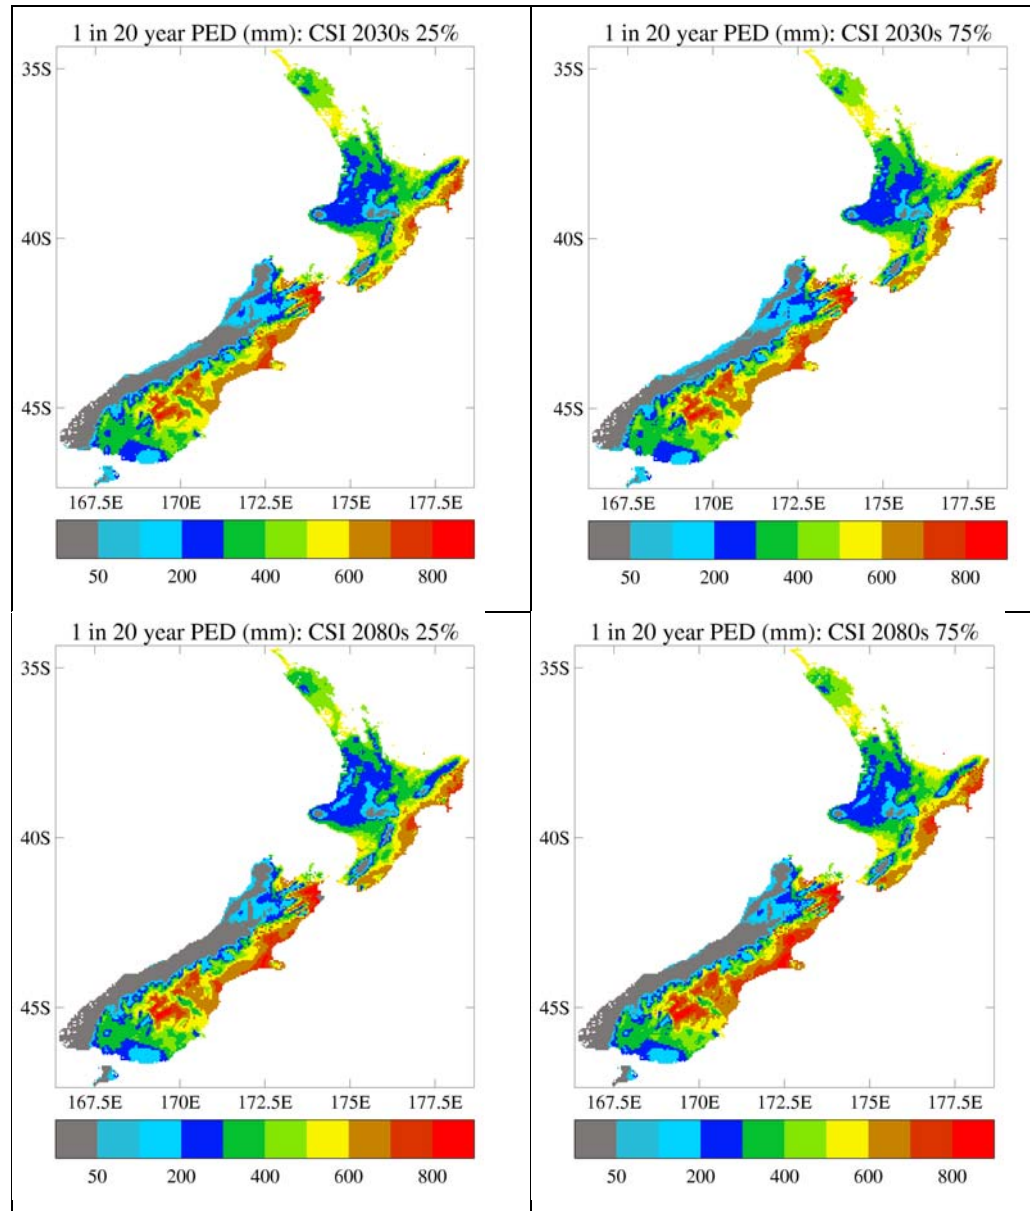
1 in 20 year PED (mm): CSI 2030s 25%

35S
40S
45S
167.5E 170E 172.5E 175E 177.5E
50 200 400 600 800

1 in 20 year PED (mm): CSI 2030s 75%

35S
40S
45S
167.5E 170E 172.5E 175E 177.5E
50 200 400 600 800

1 in 20 year PED (mm): CSI 2080s 25%

35S
40S
45S
167.5E 170E 172.5E 175E 177.5E
50 200 400 600 800

1 in 20 year PED (mm): CSI 2080s 75%

35S
40S
45S
167.5E 170E 172.5E 175E 177.5E
50 200 400 600 800